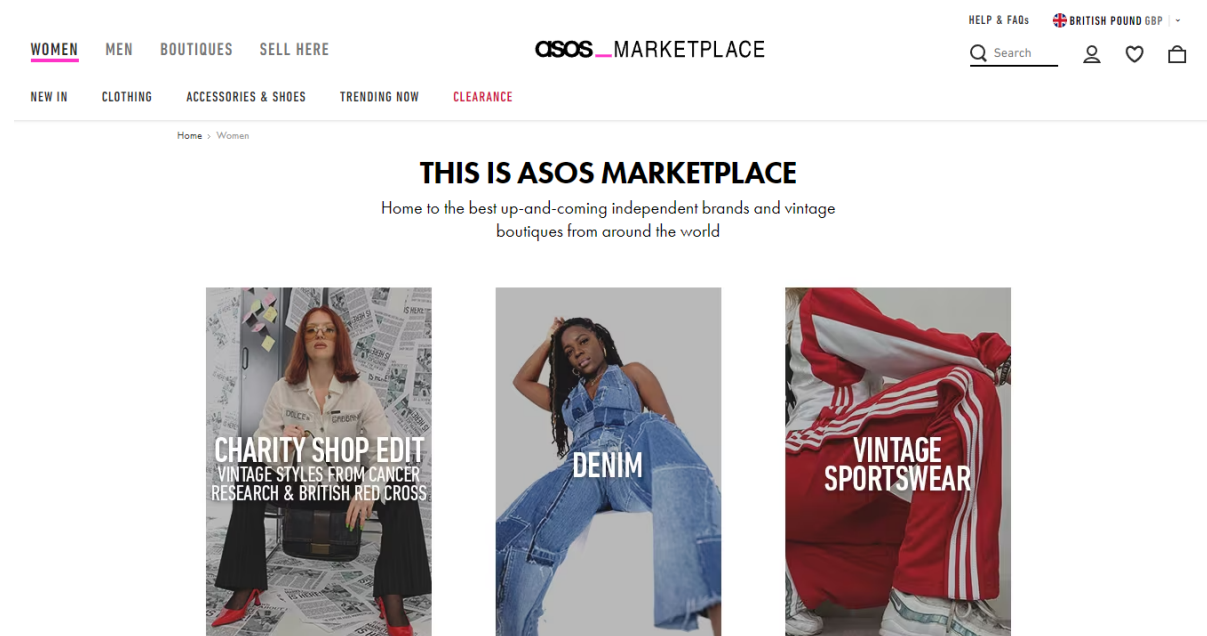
HELP & FAQs BRITISH POUND GBP

WOMEN MEN BOUTIQUES SELL HERE

asos MARKETPLACE

Search

NEW IN CLOTHING ACCESSORIES & SHOES TRENDING NOW CLEARANCE

Home › Women

THIS IS ASOS MARKETPLACE

Home to the best up-and-coming independent brands and vintage boutiques from around the world

CHARITY SHOP EDIT
VINTAGE STYLES FROM CANCER RESEARCH & BRITISH RED CROSS

DENIM

VINTAGE SPORTSWEAR